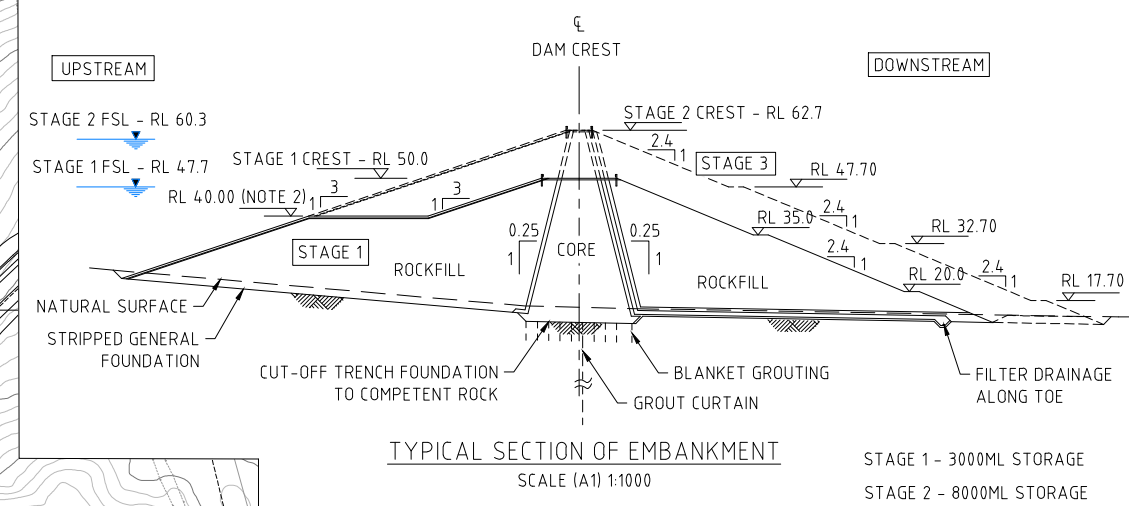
℄
DAM CREST

UPSTREAM

DOWNSTREAM

STAGE 2 FSL - RL 60.3

STAGE 1 FSL - RL 47.7

STAGE 1 CREST - RL 50.0

RL 40.00 (NOTE 2)

3
1

3
1

STAGE 2 CREST - RL 62.7

2.4
1

STAGE 3

RL 47.70

RL 35.0

2.4
1

RL 32.70

2.4
1

RL 20.0

2.4
1

RL 17.70

STAGE 1

ROCKFILL

0.25
1

CORE

0.25
1

ROCKFILL

NATURAL SURFACE

STRIPPED GENERAL FOUNDATION

CUT-OFF TRENCH FOUNDATION TO COMPETENT ROCK

BLANKET GROUTING

GROUT CURTAIN

FILTER DRAINAGE ALONG TOE

TYPICAL SECTION OF EMBANKMENT
SCALE (A1) 1:1000

STAGE 1 - 3000ML STORAGE

STAGE 2 - 8000ML STORAGE